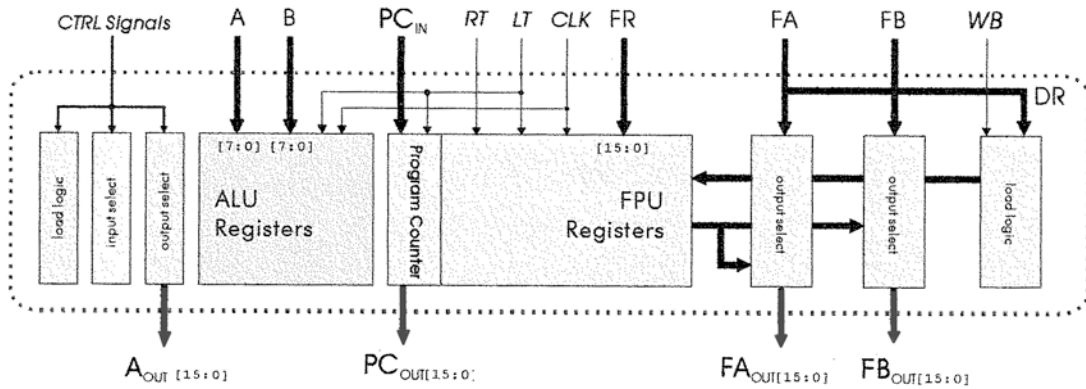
CTRL Signals
A
B
$PC_{IN}$
RT
LT
CLK
FR
FA
FB
WB
DR

load logic
input select
output select
[7:0] [7:0]
ALU
Registers
Program Counter
[15:0]
FPU
Registers
output select
output select
load logic

$A_{OUT\ [15:0]}$
$PC_{OUT[15:0]}$
$FA_{OUT[15:0]}$
$FB_{OUT[15:0]}$